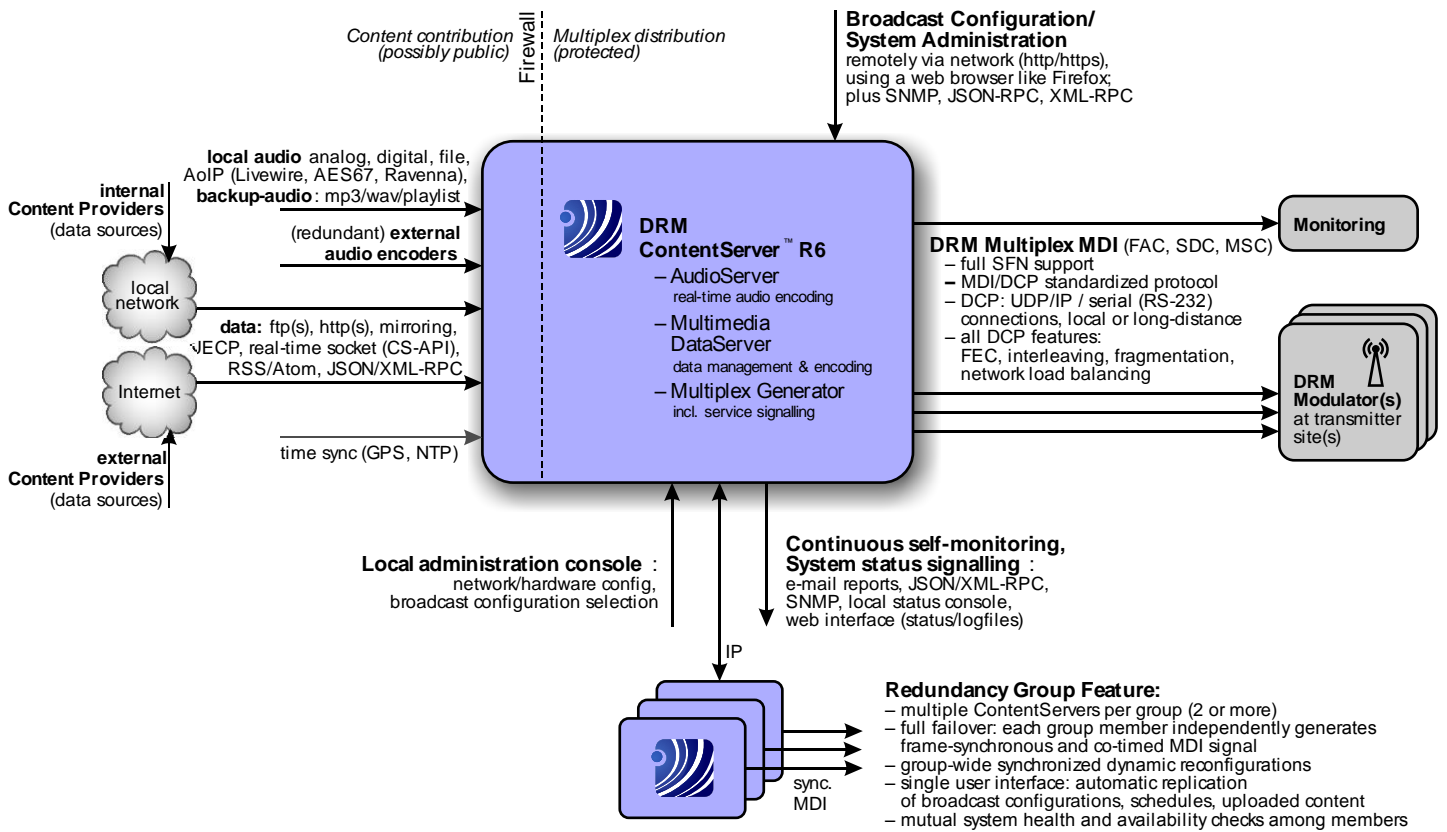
Content contribution (possibly public)

Firewall

Multiplex distribution (protected)

**Broadcast Configuration/ System Administration**
remotely via network (http/https), using a web browser like Firefox; plus SNMP, JSON-RPC, XML-RPC

**local audio** analog, digital, file, AoIP (Livewire, AES67, Ravenna), **backup-audio**: mp3/wav/playlist

**internal Content Providers** (data sources)

(redundant) **external audio encoders**

local network

**data:** ftp(s), http(s), mirroring, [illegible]ECP, real-time socket (CS-API), RSS/Atom, JSON/XML-RPC

Internet

time sync (GPS, NTP)

**external Content Providers** (data sources)

**DRM ContentServer™ R6**
– AudioServer
real-time audio encoding
– Multimedia DataServer
data management & encoding
– Multiplex Generator
incl. service signalling

Monitoring

**DRM Multiplex MDI** (FAC, SDC, MSC)
– full SFN support
– MDI/DCP standardized protocol
– DCP: UDP/IP / serial (RS-232) connections, local or long-distance
– all DCP features: FEC, interleaving, fragmentation, network load balancing

**DRM Modulator(s)** at transmitter site(s)

**Local administration console** :
network/hardware config, broadcast configuration selection

**Continuous self-monitoring, System status signalling** :
e-mail reports, JSON/XML-RPC, SNMP, local status console, web interface (status/logfiles)

IP

sync. MDI

**Redundancy Group Feature:**
– multiple ContentServers per group (2 or more)
– full failover: each group member independently generates frame-synchronous and co-timed MDI signal
– group-wide synchronized dynamic reconfigurations
– single user interface: automatic replication of broadcast configurations, schedules, uploaded content
– mutual system health and availability checks among members